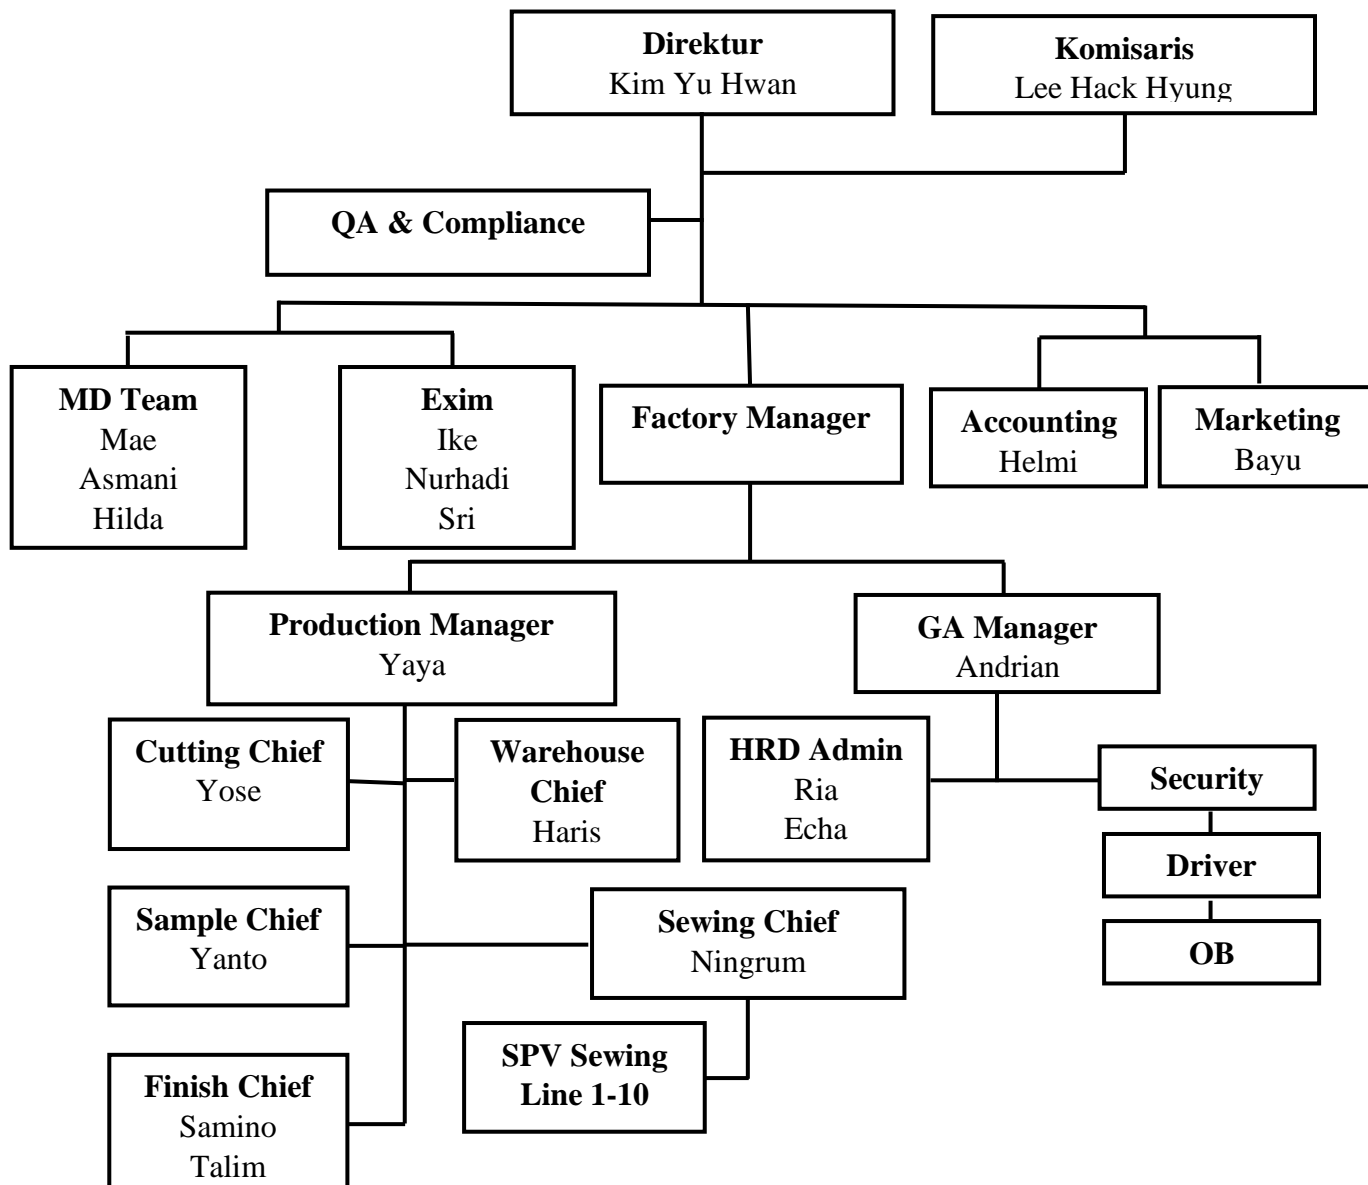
Direktur
Kim Yu Hwan

Komisaris
Lee Hack Hyung

QA & Compliance

MD Team
Mae
Asmani
Hilda

Exim
Ike
Nurhadi
Sri

Factory Manager

Accounting
Helmi

Marketing
Bayu

Production Manager
Yaya

GA Manager
Andrian

Cutting Chief
Yose

Warehouse Chief
Haris

HRD Admin
Ria
Echa

Security

Driver

OB

Sample Chief
Yanto

Sewing Chief
Ningrum

SPV Sewing Line 1-10

Finish Chief
Samino
Talim